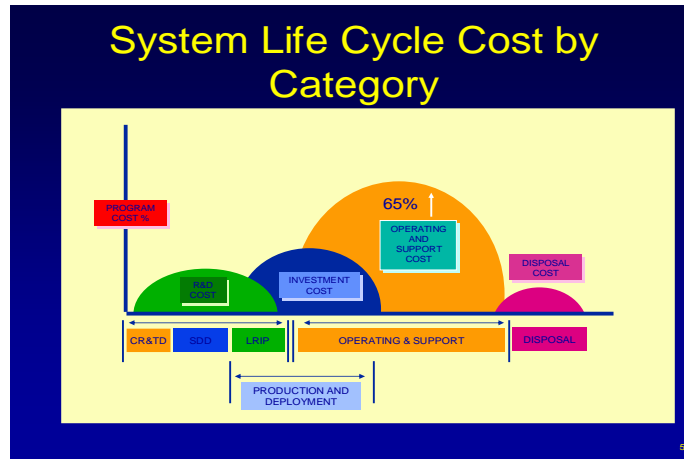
System Life Cycle Cost by Category

PROGRAM COST %

65%

OPERATING AND SUPPORT COST

DISPOSAL COST

INVESTMENT COST

R&D COST

CR&TD

SDD

LRIP

OPERATING & SUPPORT

DISPOSAL

PRODUCTION AND DEPLOYMENT

5